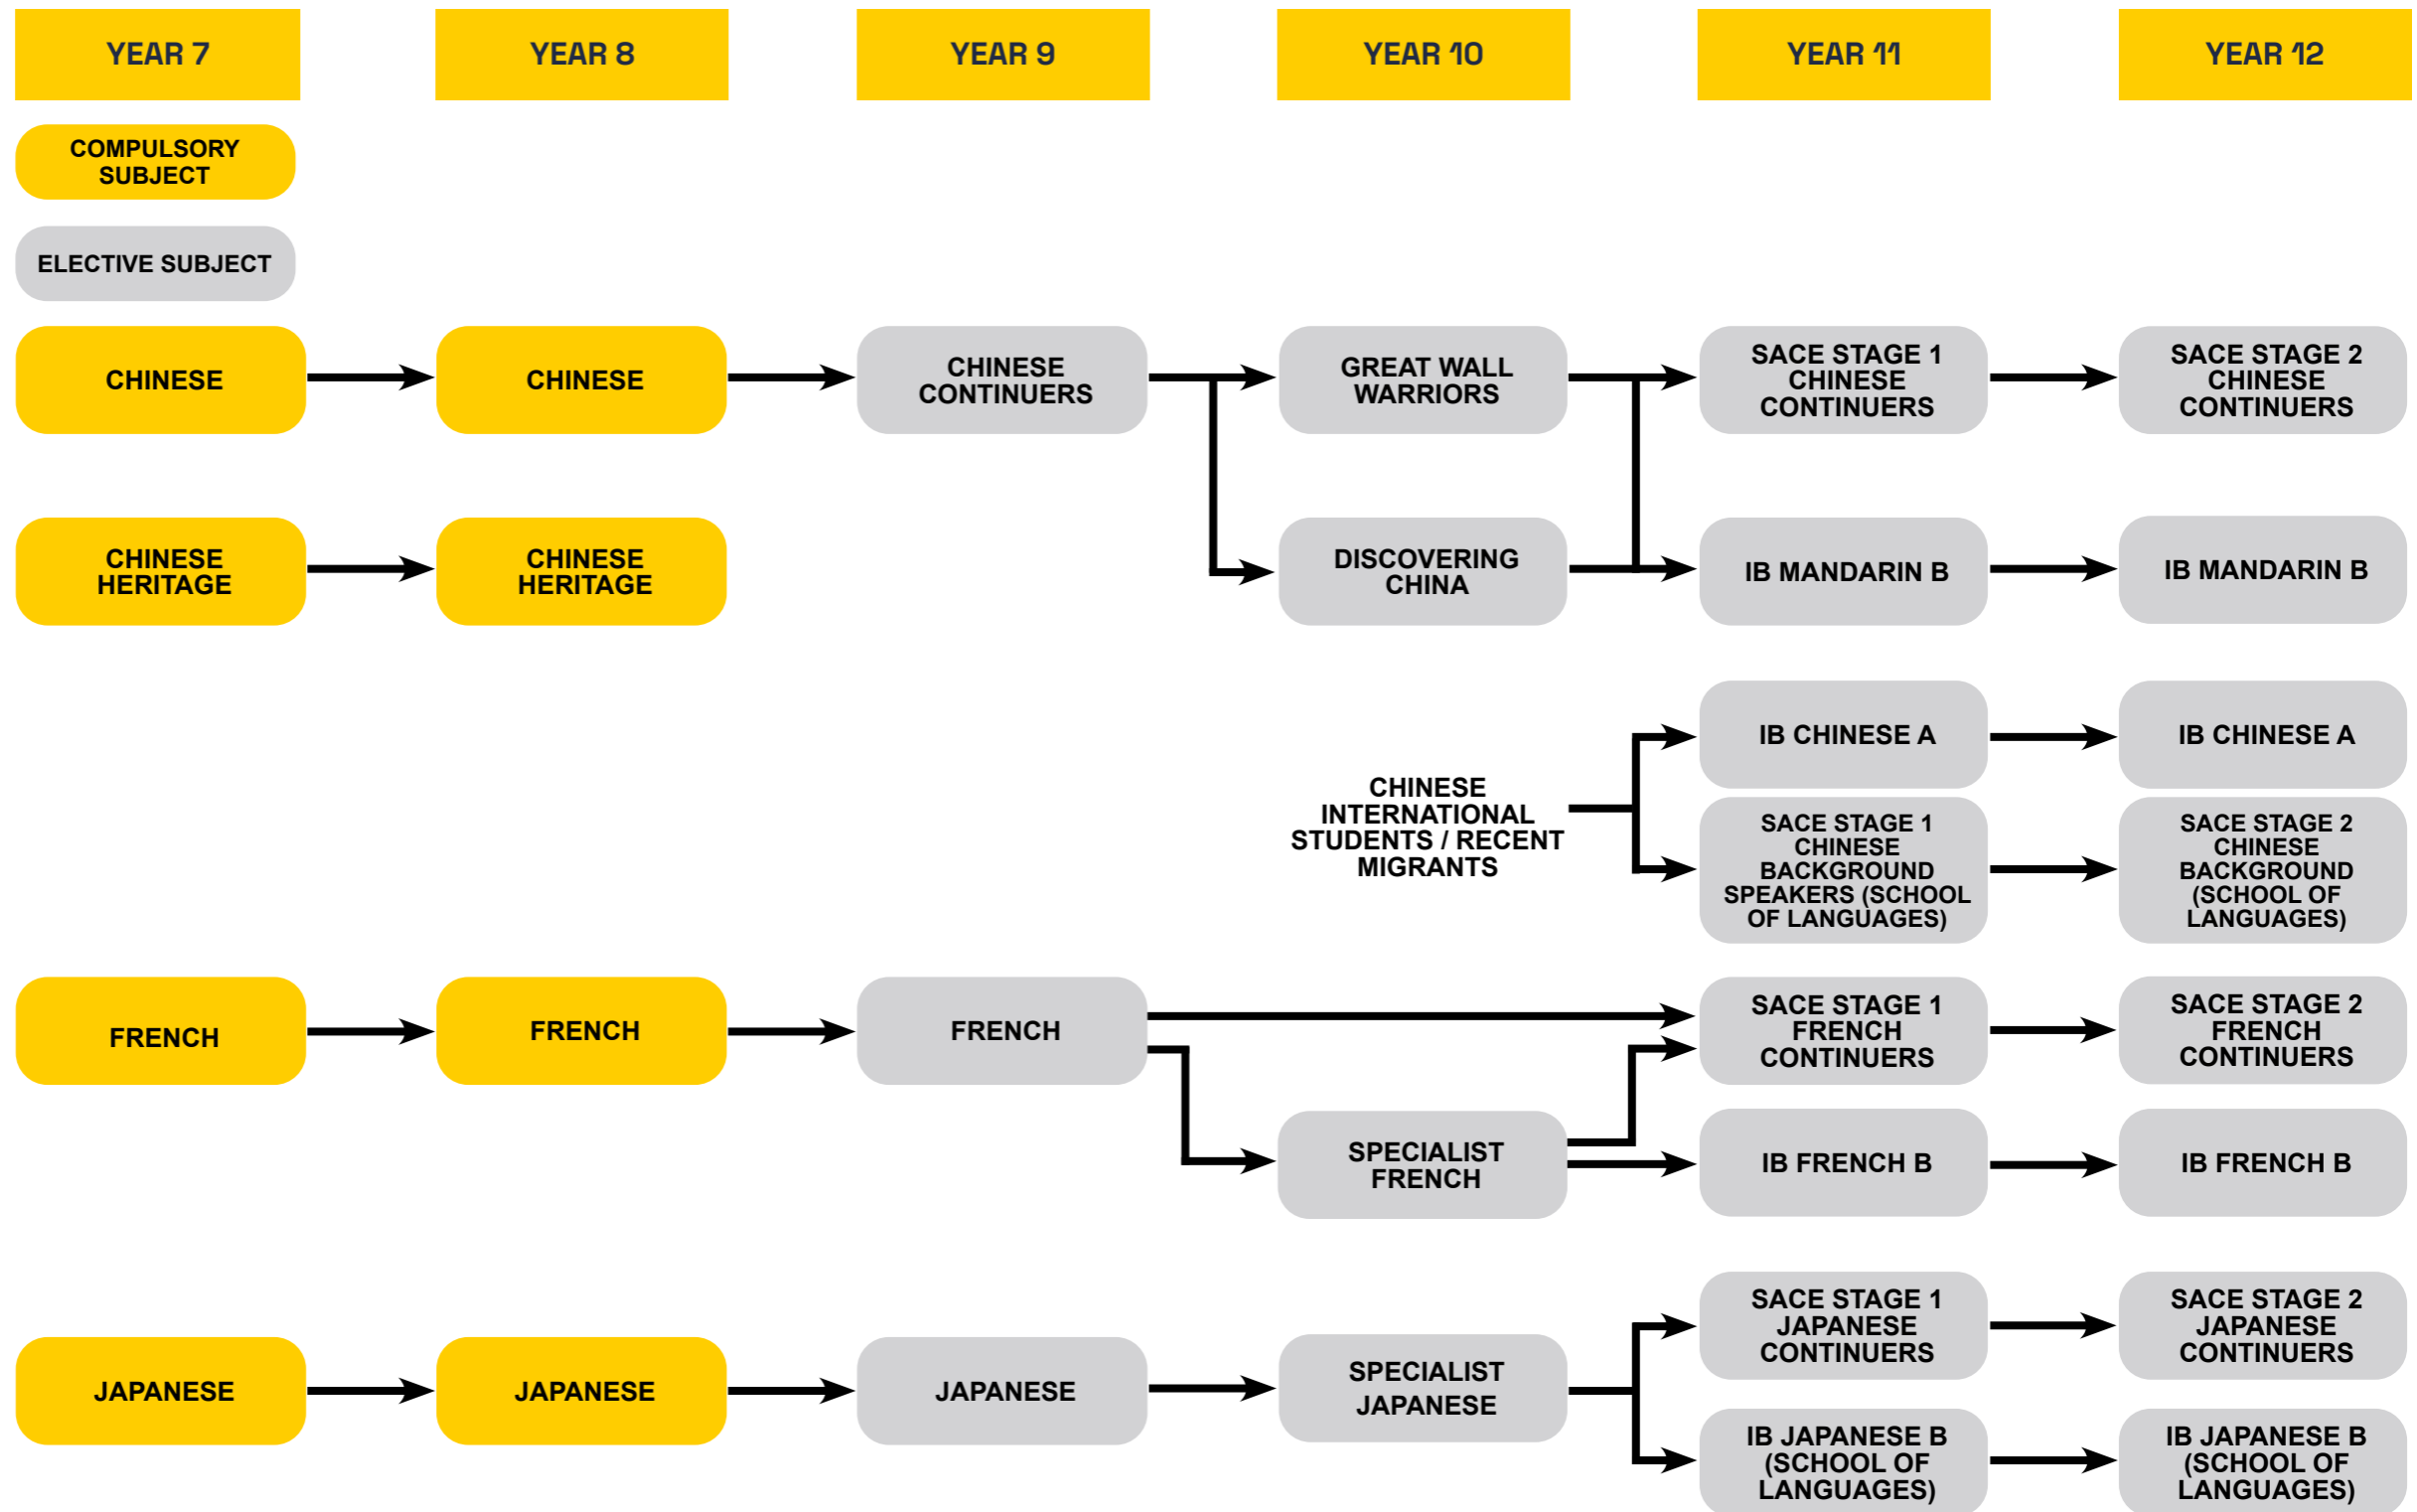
YEAR 7

YEAR 8

YEAR 9

YEAR 10

YEAR 11

YEAR 12

COMPULSORY SUBJECT

ELECTIVE SUBJECT

CHINESE

CHINESE

CHINESE CONTINUERS

GREAT WALL WARRIORS

SACE STAGE 1 CHINESE CONTINUERS

SACE STAGE 2 CHINESE CONTINUERS

CHINESE HERITAGE

CHINESE HERITAGE

DISCOVERING CHINA

IB MANDARIN B

IB MANDARIN B

IB CHINESE A

IB CHINESE A

CHINESE INTERNATIONAL STUDENTS / RECENT MIGRANTS

SACE STAGE 1 CHINESE BACKGROUND SPEAKERS (SCHOOL OF LANGUAGES)

SACE STAGE 2 CHINESE BACKGROUND (SCHOOL OF LANGUAGES)

FRENCH

FRENCH

FRENCH

SACE STAGE 1 FRENCH CONTINUERS

SACE STAGE 2 FRENCH CONTINUERS

SPECIALIST FRENCH

IB FRENCH B

IB FRENCH B

SACE STAGE 1 JAPANESE CONTINUERS

SACE STAGE 2 JAPANESE CONTINUERS

JAPANESE

JAPANESE

JAPANESE

SPECIALIST JAPANESE

IB JAPANESE B (SCHOOL OF LANGUAGES)

IB JAPANESE B (SCHOOL OF LANGUAGES)